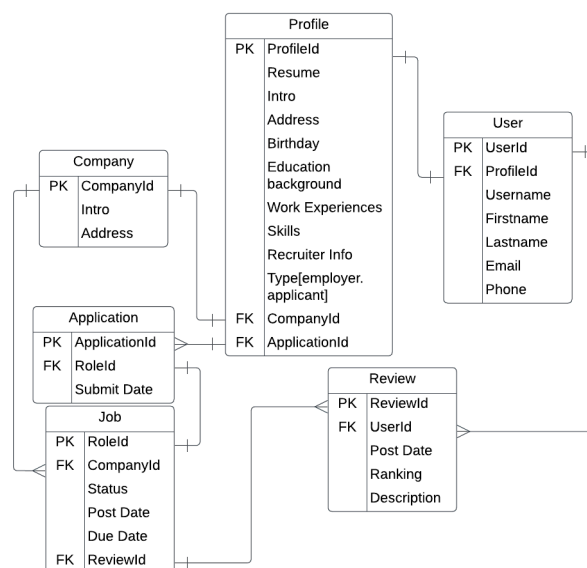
Profile

| | |
|---|---|
| PK | ProfileId |
| | Resume |
| | Intro |
| | Address |
| | Birthday |
| | Education background |
| | Work Experiences |
| | Skills |
| | Recruiter Info |
| | Type[employer. applicant] |
| FK | CompanyId |
| FK | ApplicationId |

User

| | |
|---|---|
| PK | UserId |
| FK | ProfileId |
| | Username |
| | Firstname |
| | Lastname |
| | Email |
| | Phone |

Company

| | |
|---|---|
| PK | CompanyId |
| | Intro |
| | Address |

Application

| | |
|---|---|
| PK | ApplicationId |
| FK | RoleId |
| | Submit Date |

Job

| | |
|---|---|
| PK | RoleId |
| FK | CompanyId |
| | Status |
| | Post Date |
| | Due Date |
| FK | ReviewId |

Review

| | |
|---|---|
| PK | ReviewId |
| FK | UserId |
| | Post Date |
| | Ranking |
| | Description |